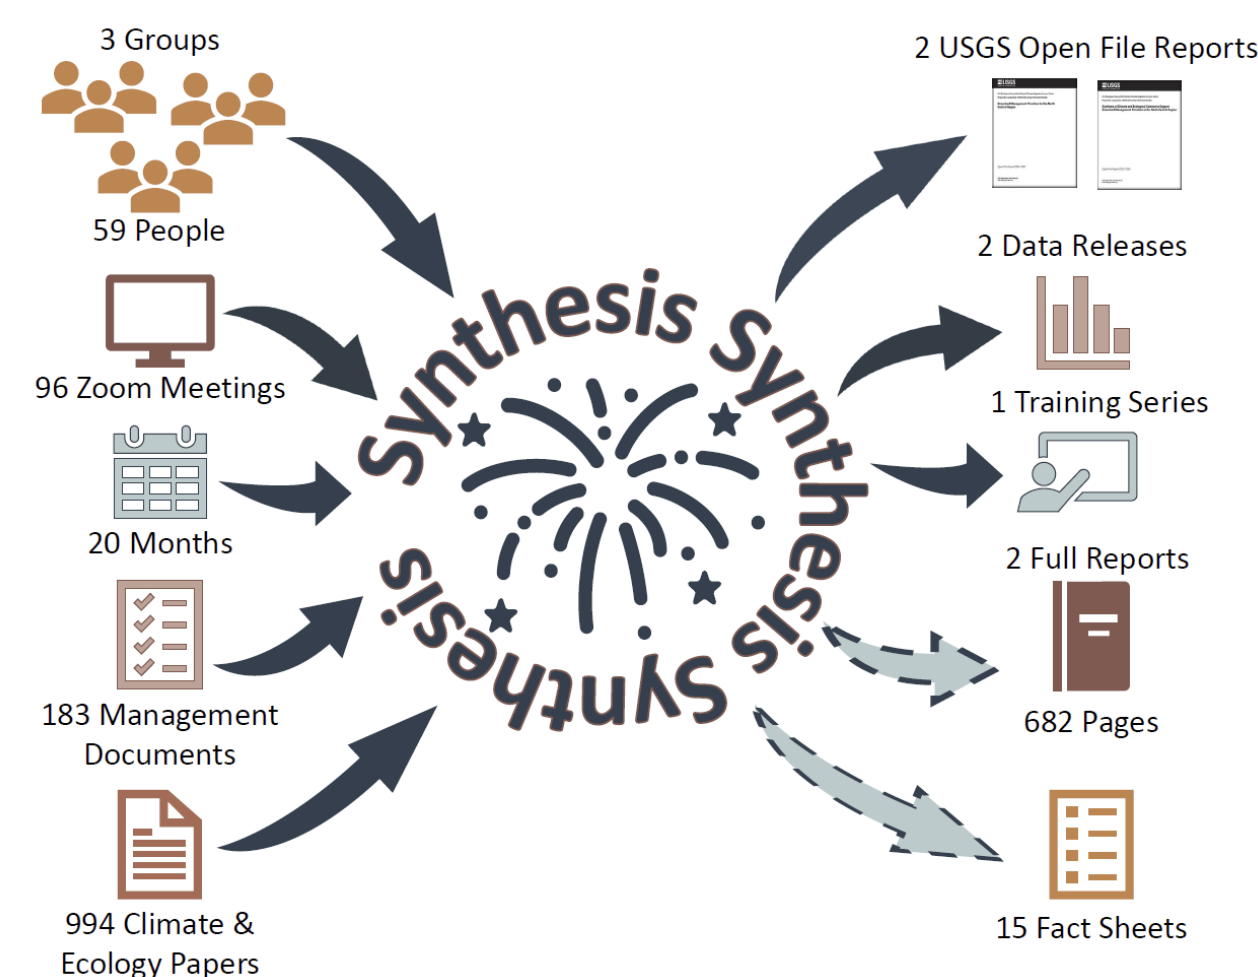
3 Groups

59 People

96 Zoom Meetings

20 Months

183 Management Documents

994 Climate & Ecology Papers

Synthesis Synthesis Synthesis

2 USGS Open File Reports

2 Data Releases

1 Training Series

2 Full Reports

682 Pages

15 Fact Sheets